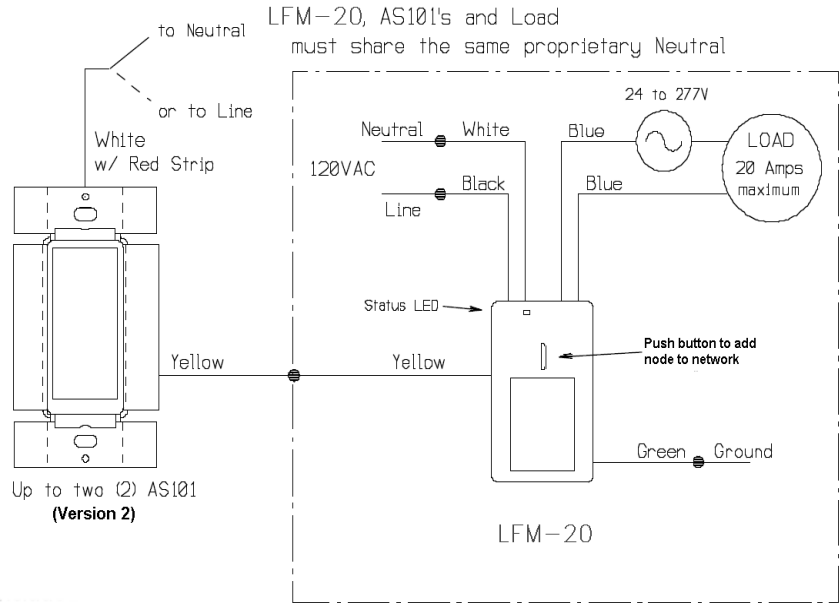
LFM−20, AS101's and Load must share the same proprietary Neutral

to Neutral

or to Line

White w/ Red Strip

Neutral

White

Blue

24 to 277V

LOAD 20 Amps maximum

120VAC

Black

Line

Blue

Status LED

Push button to add node to network

Yellow

Yellow

Green

Ground

Up to two (2) AS101 (Version 2)

LFM−20